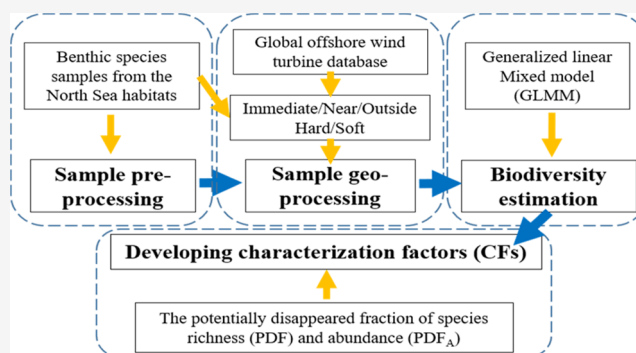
Benthic species samples from the North Sea habitats

Sample pre-processing

Global offshore wind turbine database

Immediate/Near/Outside Hard/Soft

Sample geo-processing

Generalized linear Mixed model (GLMM)

Biodiversity estimation

Developing characterization factors (CFs)

The potentially disappeared fraction of species richness (PDF) and abundance ($PDF_A$)